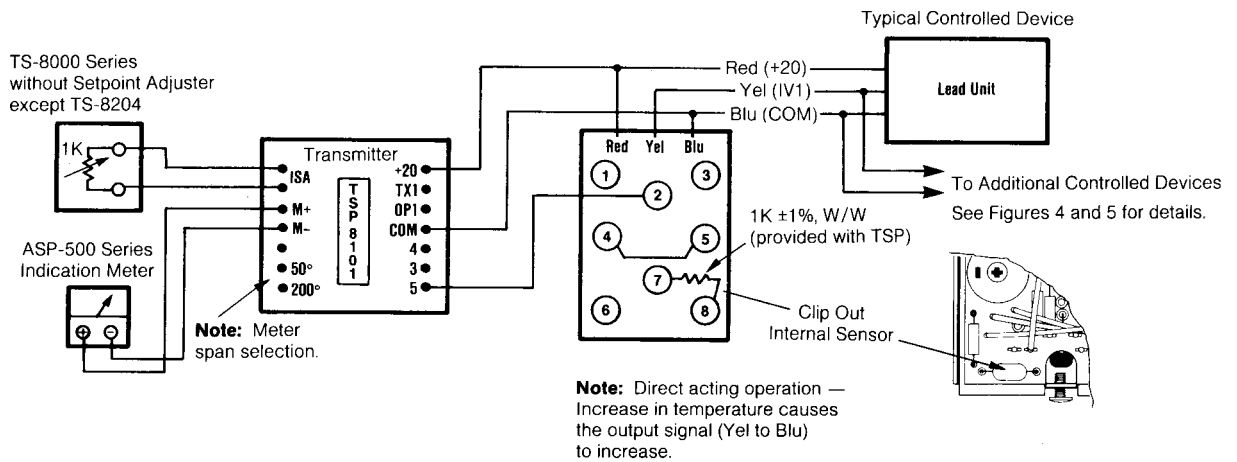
Typical Controlled Device

TS-8000 Series without Setpoint Adjuster except TS-8204

1K

Transmitter

ISA

M+

M-

50°

200°

TSP 8101

+20

TX1

OP1

COM

4

3

5

ASP-500 Series Indication Meter

Note: Meter span selection.

Red (+20)

Yel (IV1)

Blu (COM)

Lead Unit

Red Yel Blu

1 2 3

4 5

6 7 8

1K ±1%, W/W (provided with TSP)

To Additional Controlled Devices

See Figures 4 and 5 for details.

Clip Out Internal Sensor

Note: Direct acting operation — Increase in temperature causes the output signal (Yel to Blu) to increase.